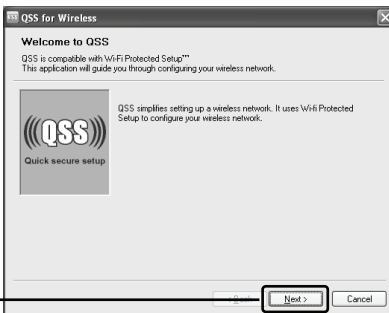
QSS for Wireless

Welcome to QSS

QSS is compatible with Wi-Fi Protected Setup™
This application will guide you through configuring your wireless network.

((QSS))
Quick secure setup

QSS simplifies setting up a wireless network. It uses Wi-Fi Protected Setup to configure your wireless network.

< Back

Next >

Cancel